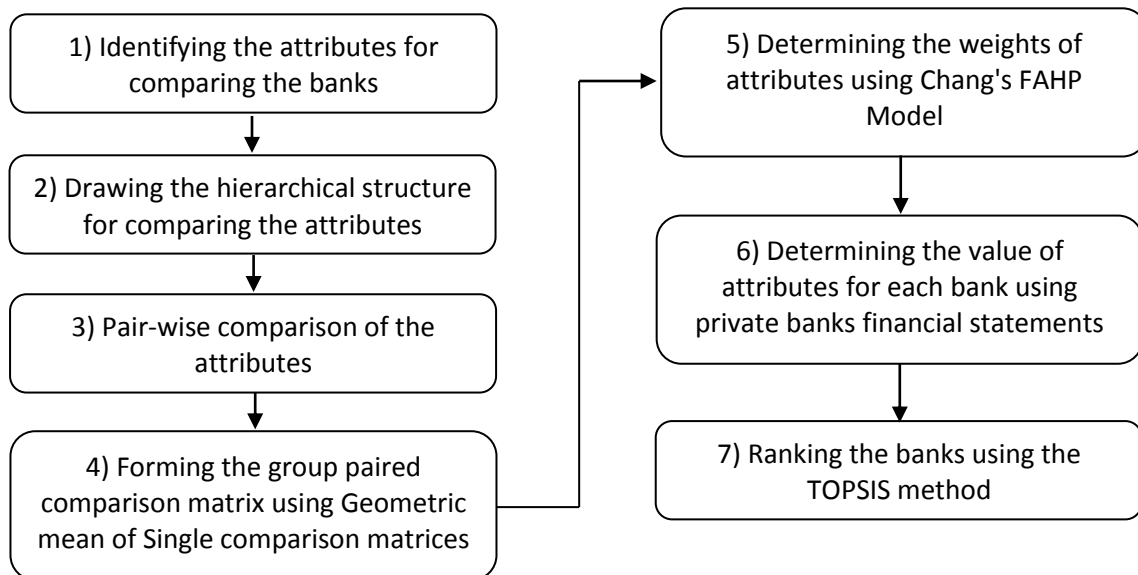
1) Identifying the attributes for comparing the banks

2) Drawing the hierarchical structure for comparing the attributes

3) Pair-wise comparison of the attributes

4) Forming the group paired comparison matrix using Geometric mean of Single comparison matrices

5) Determining the weights of attributes using Chang's FAHP Model

6) Determining the value of attributes for each bank using private banks financial statements

7) Ranking the banks using the TOPSIS method